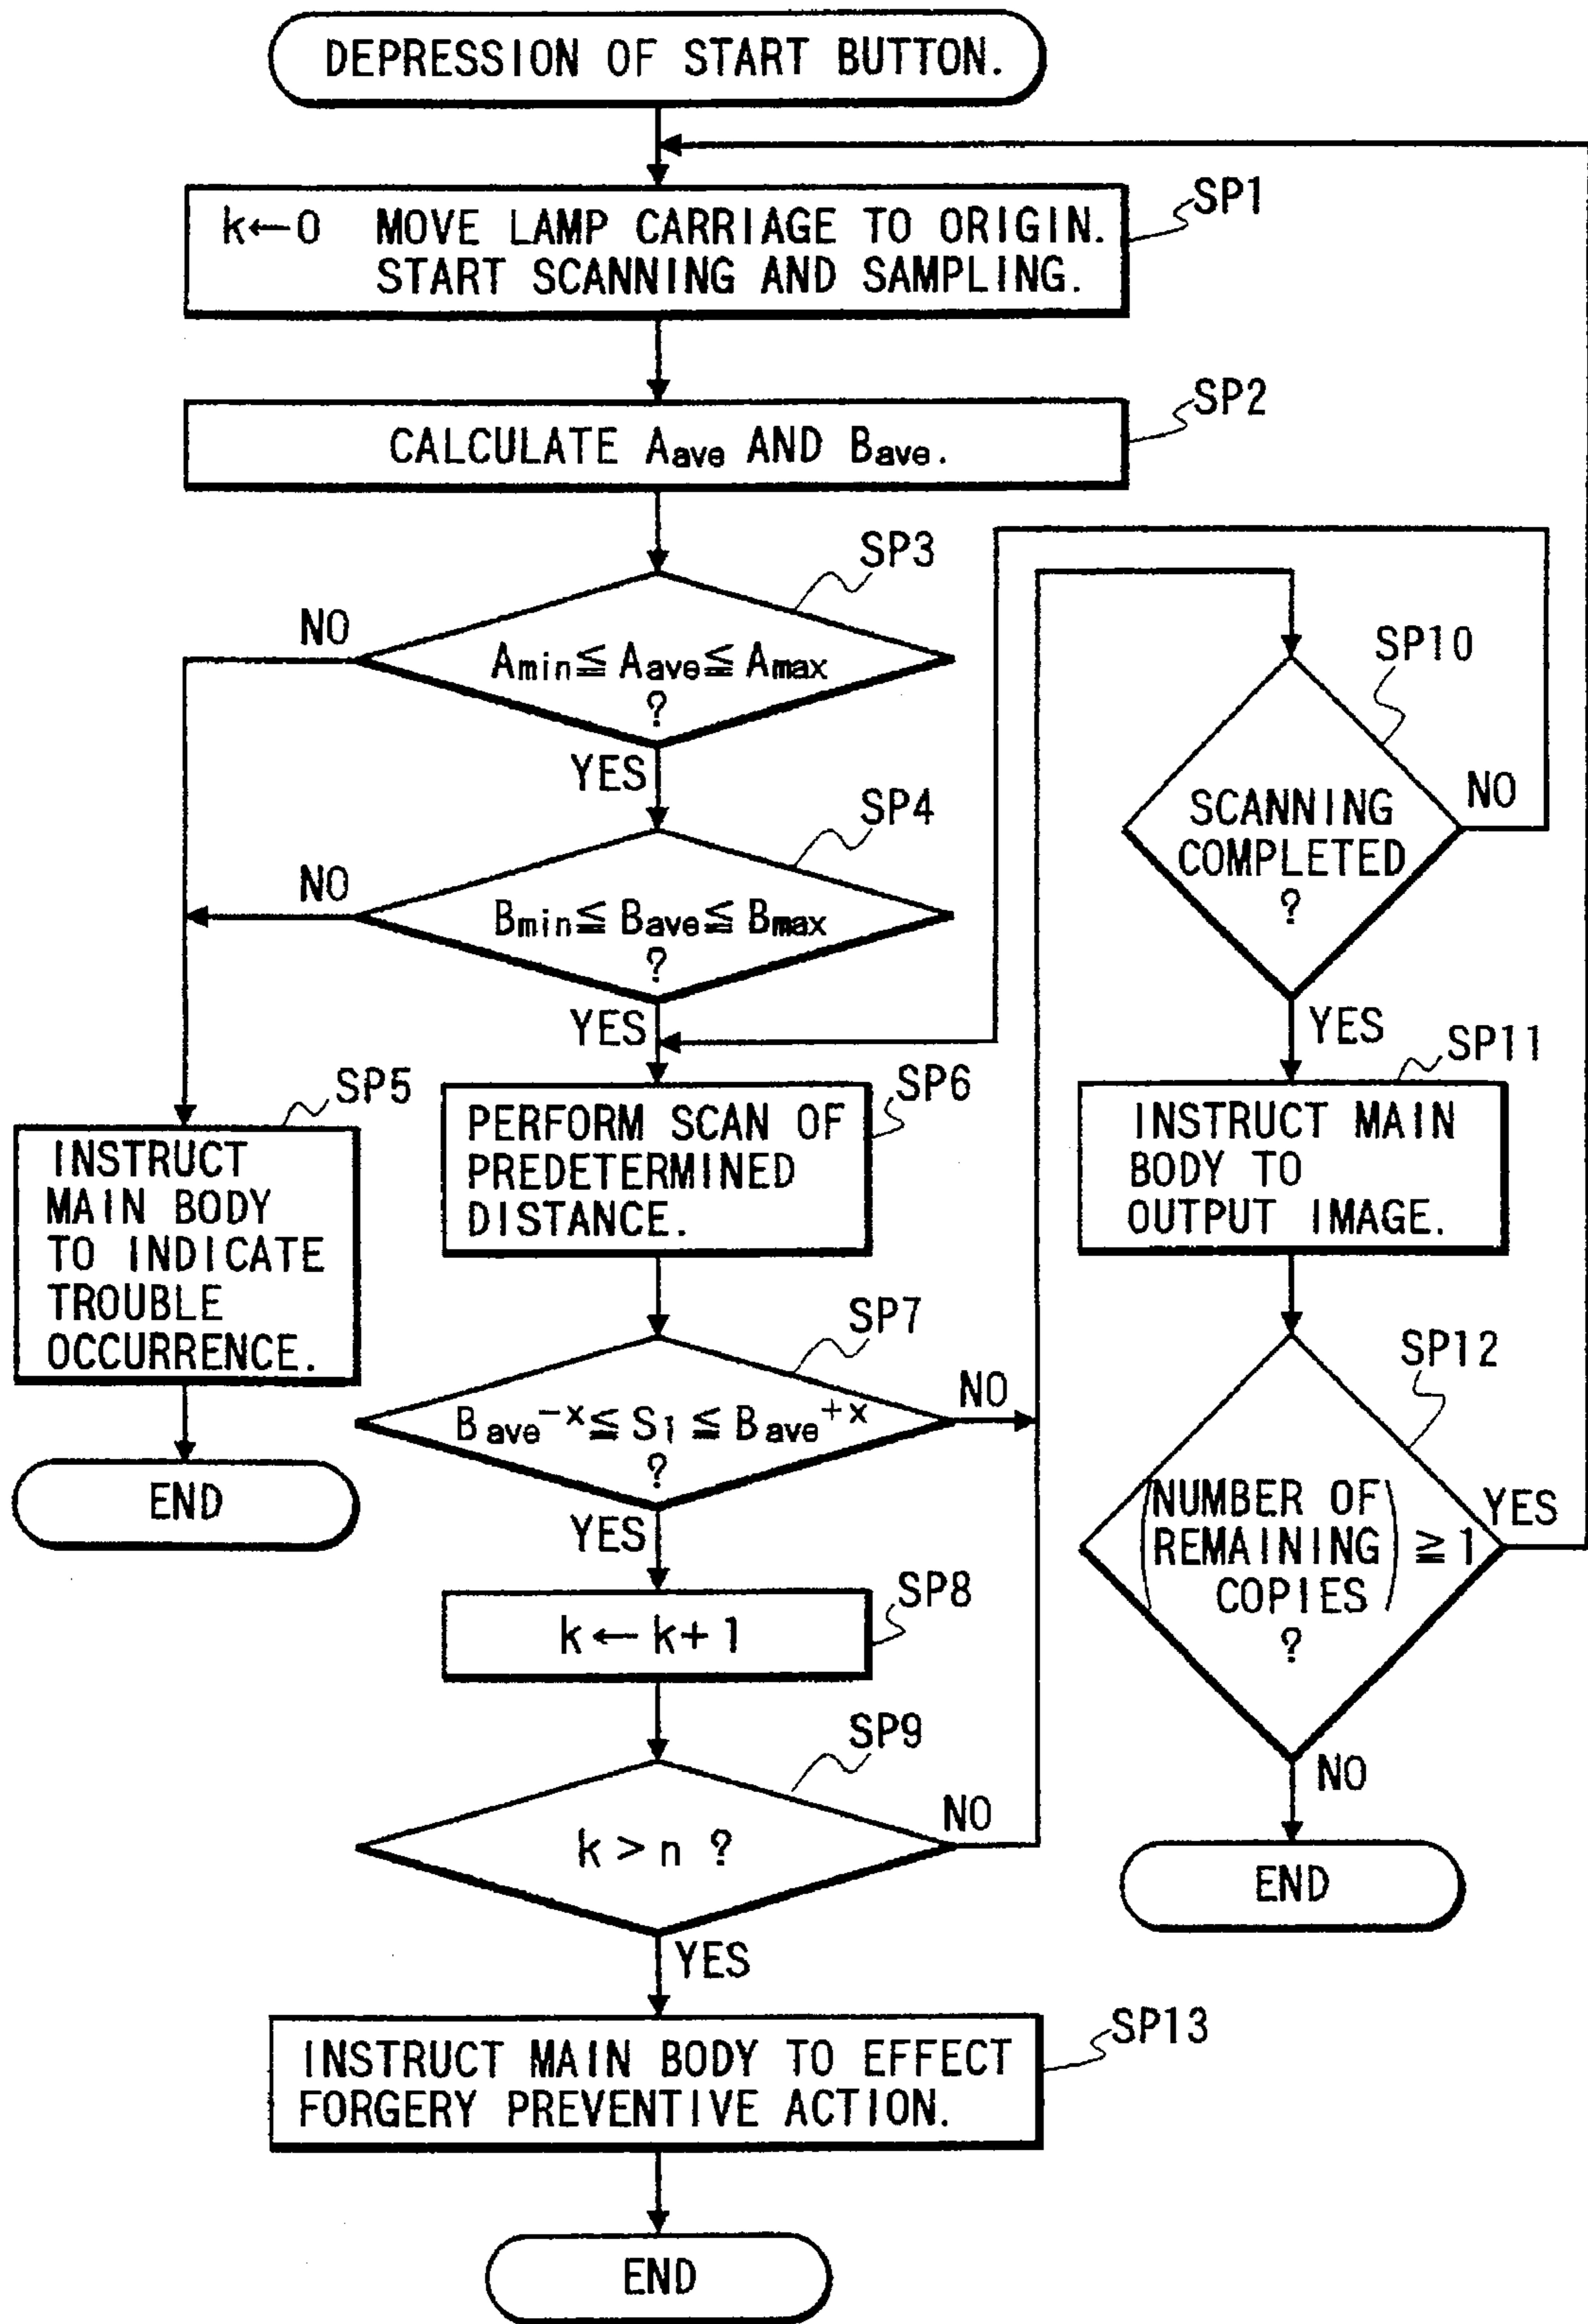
DEPRESSION OF START BUTTON.

$k \leftarrow 0$ MOVE LAMP CARRIAGE TO ORIGIN. START SCANNING AND SAMPLING.

SP1

CALCULATE $A_{ave}$ AND $B_{ave}$.

SP2

SP3

NO

$A_{min} \leqq A_{ave} \leqq A_{max}$ ?

YES

SP4

NO

$B_{min} \leqq B_{ave} \leqq B_{max}$ ?

YES

SP5

INSTRUCT MAIN BODY TO INDICATE TROUBLE OCCURRENCE.

END

PERFORM SCAN OF PREDETERMINED DISTANCE.

SP6

SP7

$B_{ave}-x \leqq S_1 \leqq B_{ave}+x$ ?

NO

YES

$k \leftarrow k+1$

SP8

SP9

$k > n$ ?

NO

YES

INSTRUCT MAIN BODY TO EFFECT FORGERY PREVENTIVE ACTION.

SP13

END

SP10

SCANNING COMPLETED ?

NO

YES

SP11

INSTRUCT MAIN BODY TO OUTPUT IMAGE.

SP12

(NUMBER OF REMAINING COPIES) $\geqq 1$ ?

YES

NO

END